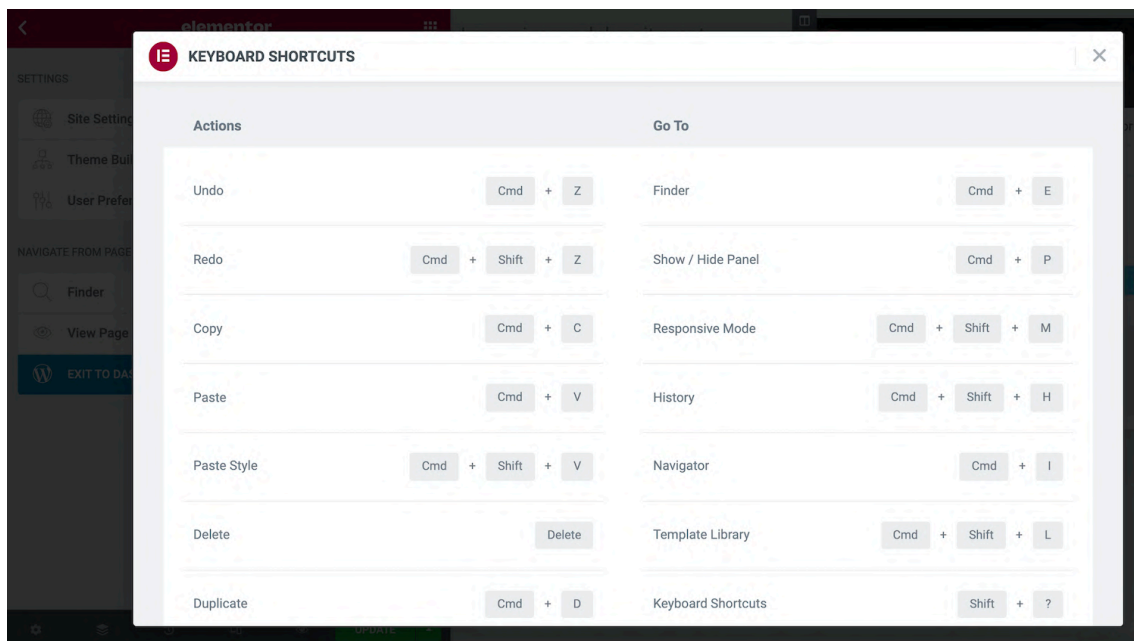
elementor

SETTINGS

Site Setting

Theme Buil

User Prefer

NAVIGATE FROM PAGE

Finder

View Page

EXIT TO DAS

UPDATE

KEYBOARD SHORTCUTS

×

Actions

| | |
|---|---|
| Undo | Cmd + Z |
| Redo | Cmd + Shift + Z |
| Copy | Cmd + C |
| Paste | Cmd + V |
| Paste Style | Cmd + Shift + V |
| Delete | Delete |
| Duplicate | Cmd + D |

Go To

| | |
|---|---|
| Finder | Cmd + E |
| Show / Hide Panel | Cmd + P |
| Responsive Mode | Cmd + Shift + M |
| History | Cmd + Shift + H |
| Navigator | Cmd + I |
| Template Library | Cmd + Shift + L |
| Keyboard Shortcuts | Shift + ? |